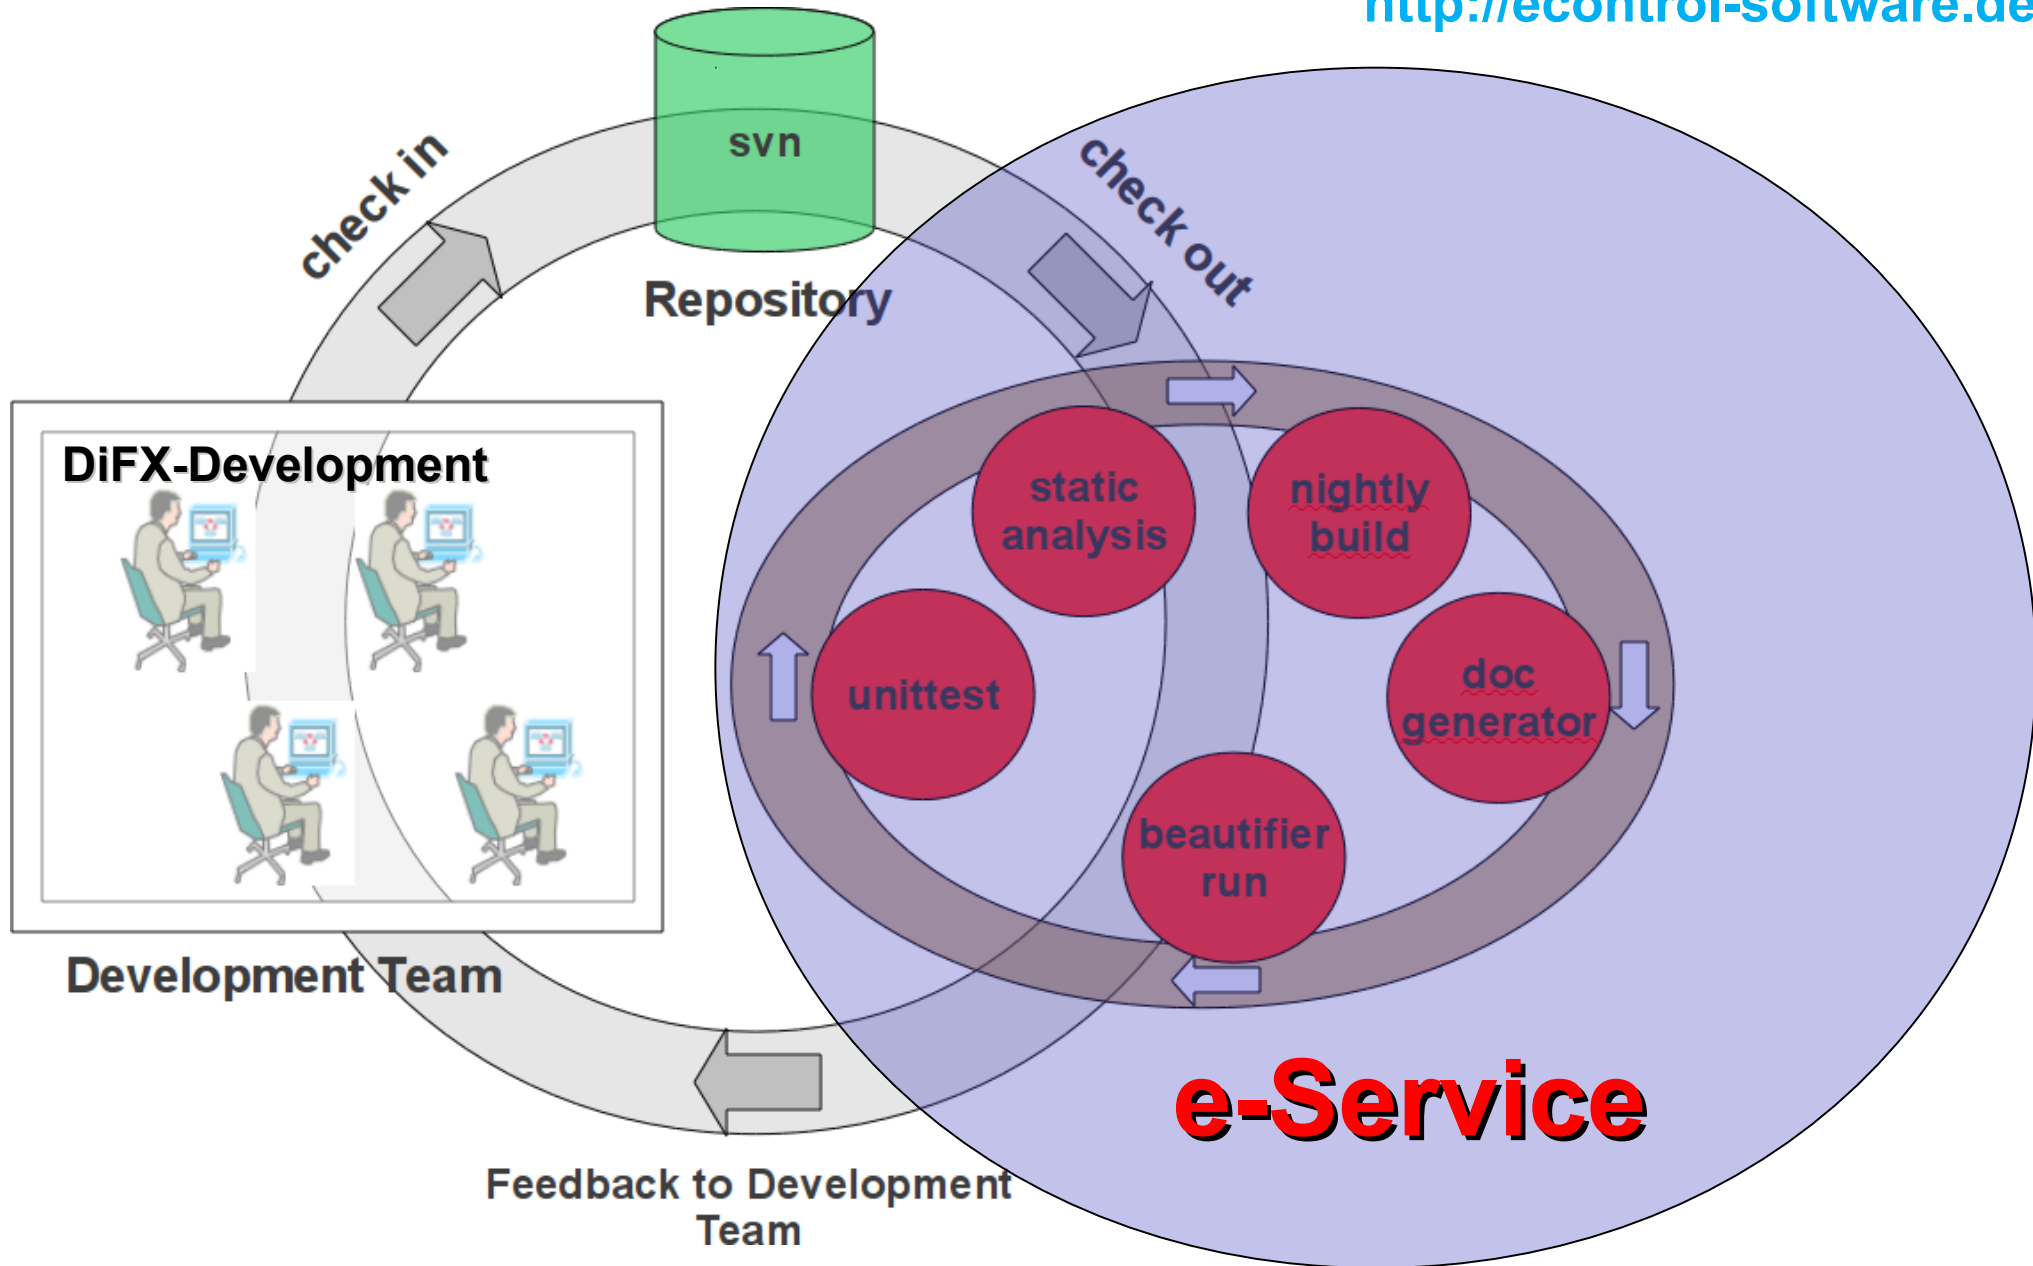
http://econtrol-software.de

svn

Repository

check in

check out

DiFX-Development

Development Team

static analysis

nightly build

unittest

doc generator

beautifier run

e-Service

Feedback to Development Team